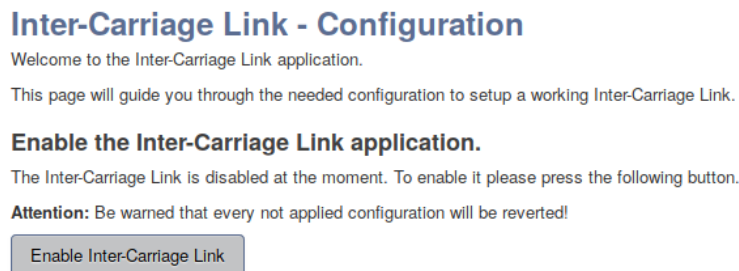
Inter-Carriage Link - Configuration

Welcome to the Inter-Carriage Link application.

This page will guide you through the needed configuration to setup a working Inter-Carriage Link.

Enable the Inter-Carriage Link application.

The Inter-Carriage Link is disabled at the moment. To enable it please press the following button.

Attention: Be warned that every not applied configuration will be reverted!

Enable Inter-Carriage Link